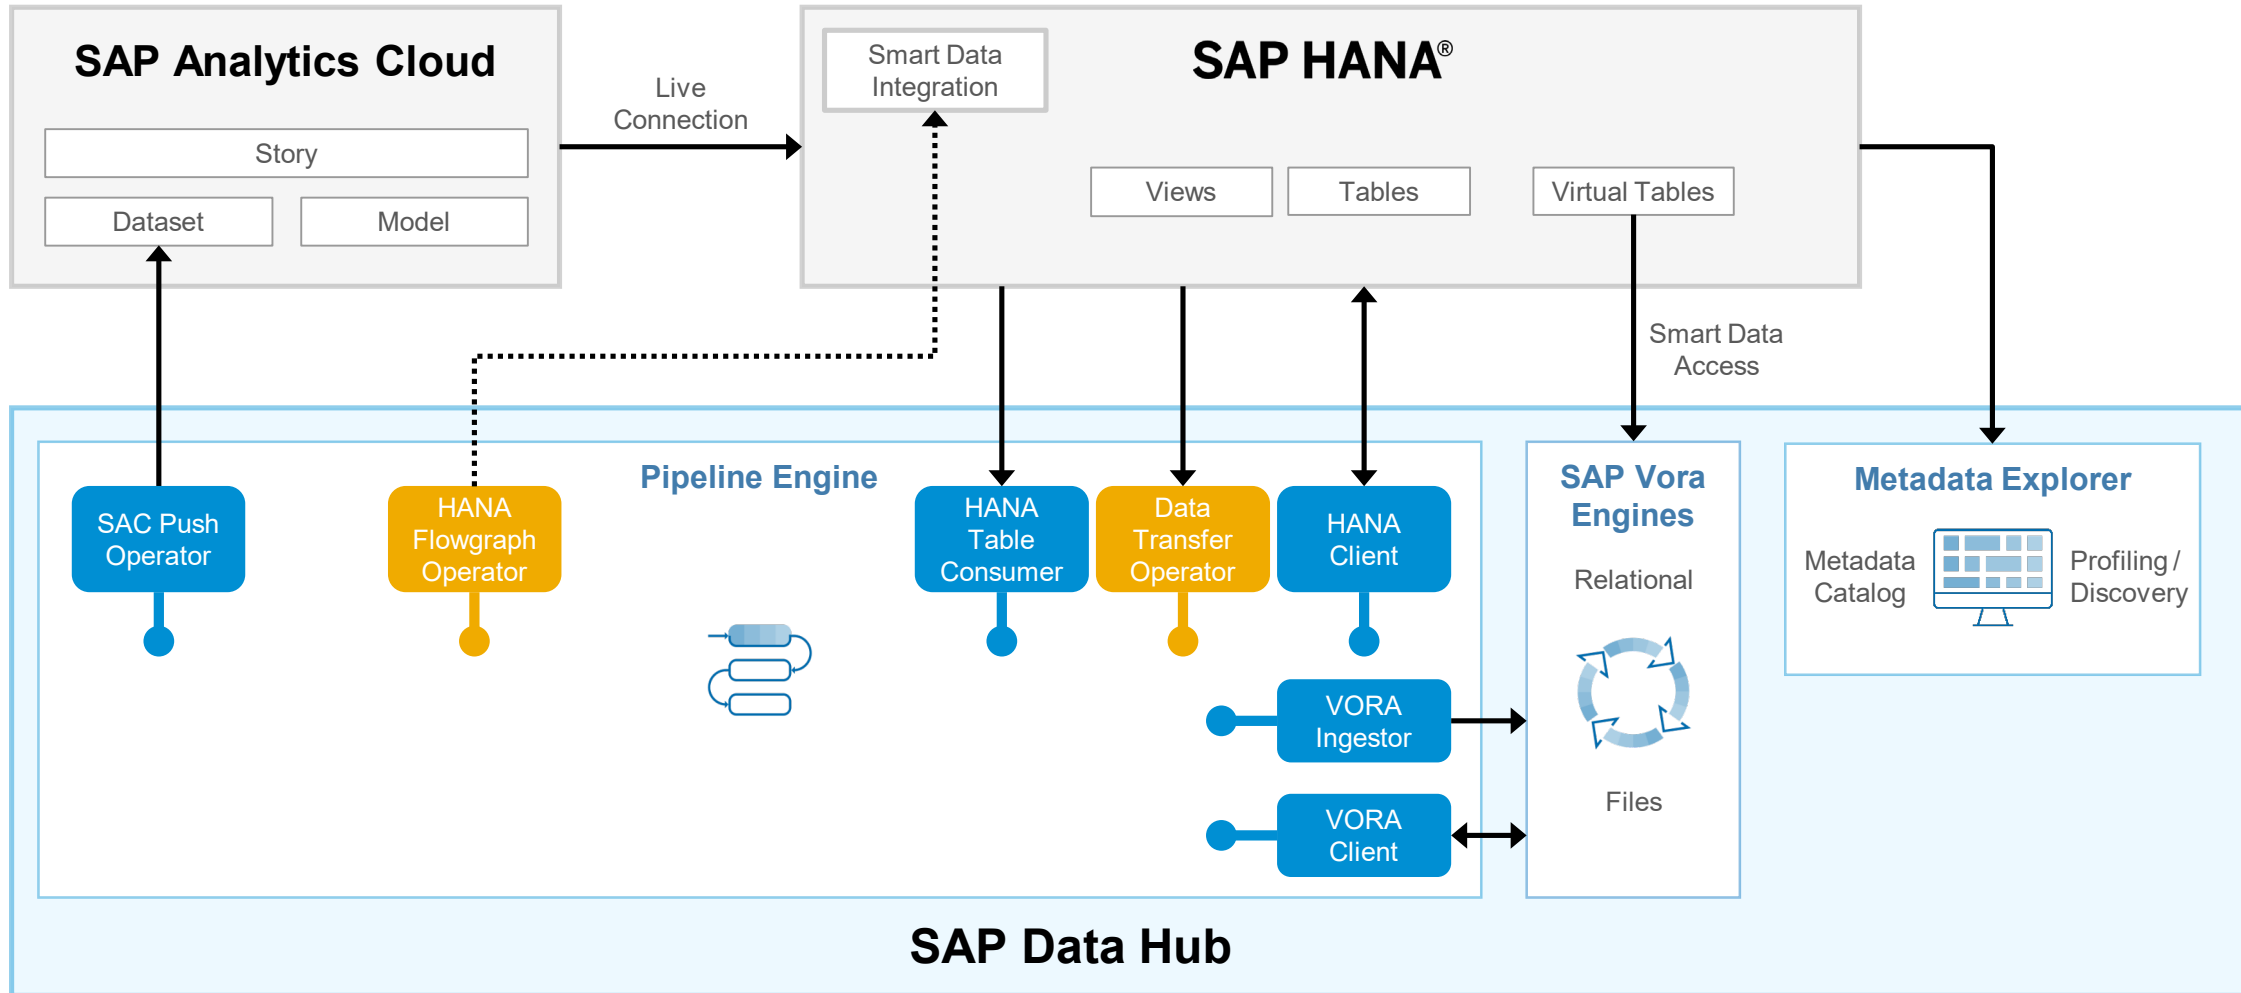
SAP Analytics Cloud

Story

Dataset

Model

Live Connection

Smart Data Integration

SAP HANA®

Views

Tables

Virtual Tables

Smart Data Access

SAC Push Operator

HANA Flowgraph Operator

Pipeline Engine

HANA Table Consumer

Data Transfer Operator

HANA Client

VORA Ingestor

VORA Client

SAP Vora Engines

Relational

Files

Metadata Explorer

Metadata Catalog

Profiling / Discovery

SAP Data Hub